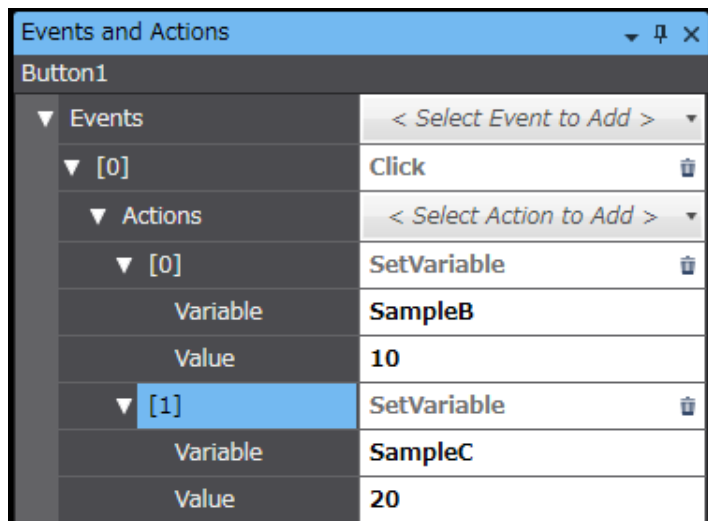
Events and Actions

Button1

| | |
|---|---|
| ▼ Events | < Select Event to Add > |
| ▼ [0] | Click |
| ▼ Actions | < Select Action to Add > |
| ▼ [0] | SetVariable |
| Variable | SampleB |
| Value | 10 |
| ▼ [1] | SetVariable |
| Variable | SampleC |
| Value | 20 |